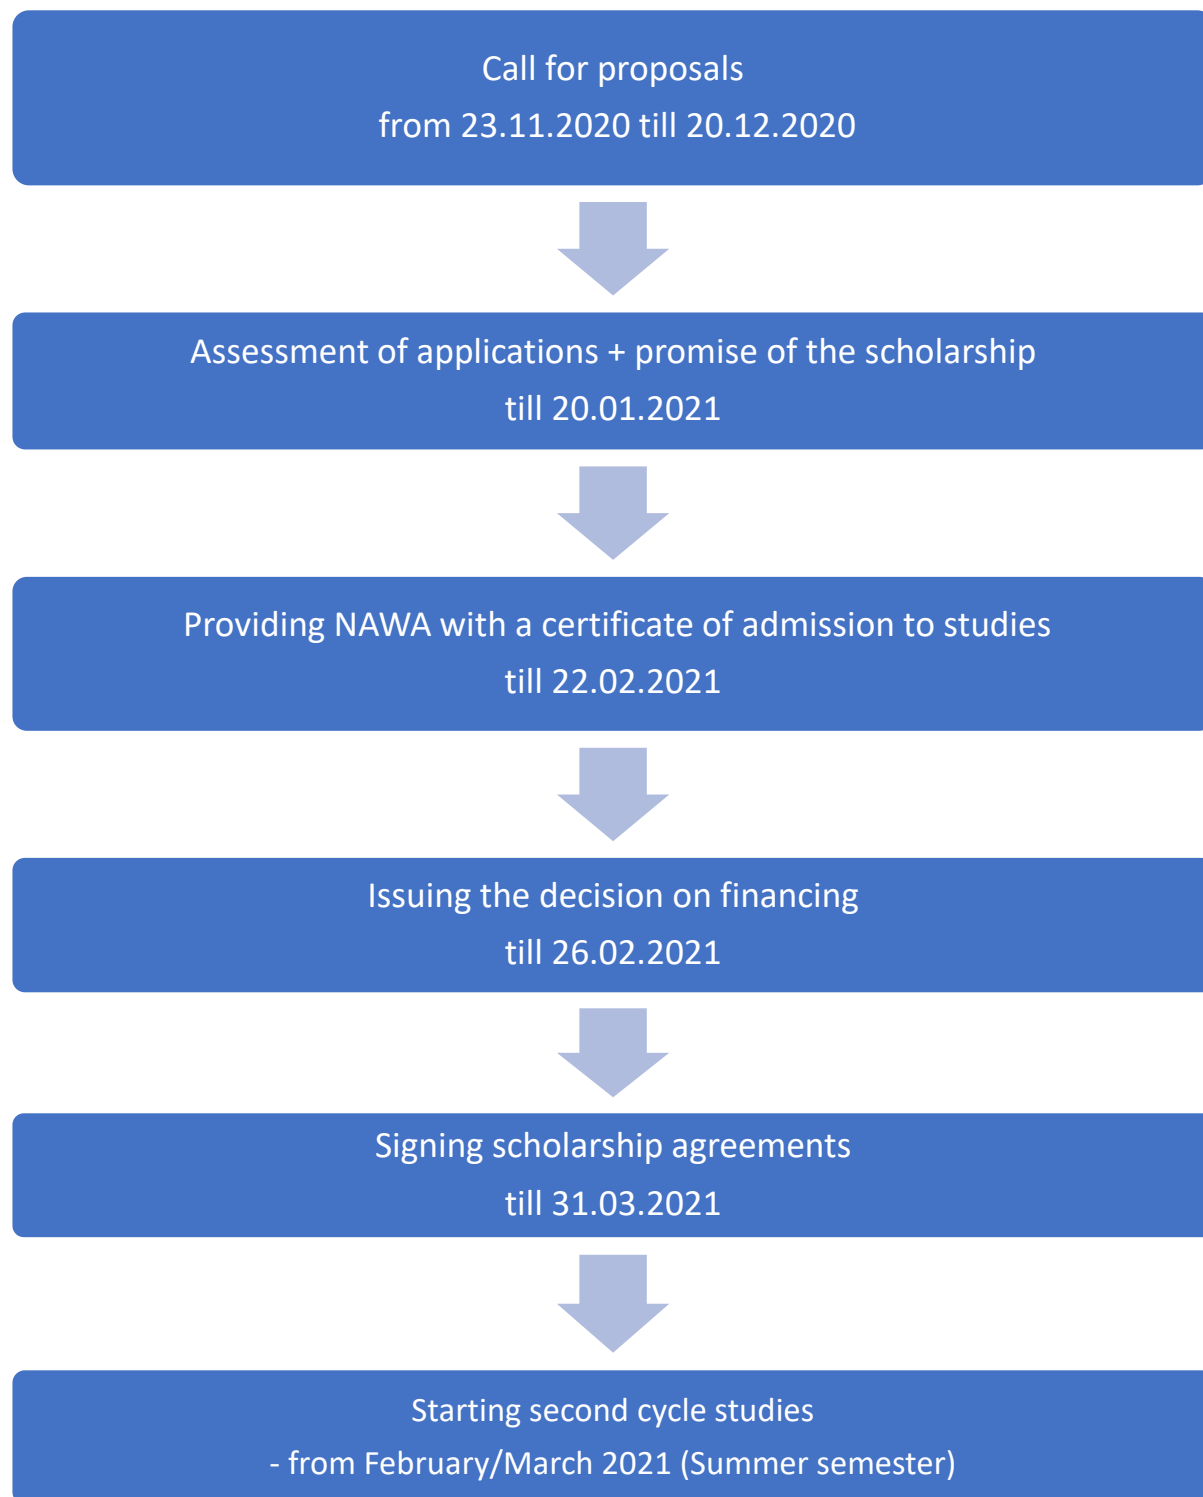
Call for proposals
from 23.11.2020 till 20.12.2020

Assessment of applications + promise of the scholarship
till 20.01.2021

Providing NAWA with a certificate of admission to studies
till 22.02.2021

Issuing the decision on financing
till 26.02.2021

Signing scholarship agreements
till 31.03.2021

Starting second cycle studies
- from February/March 2021 (Summer semester)